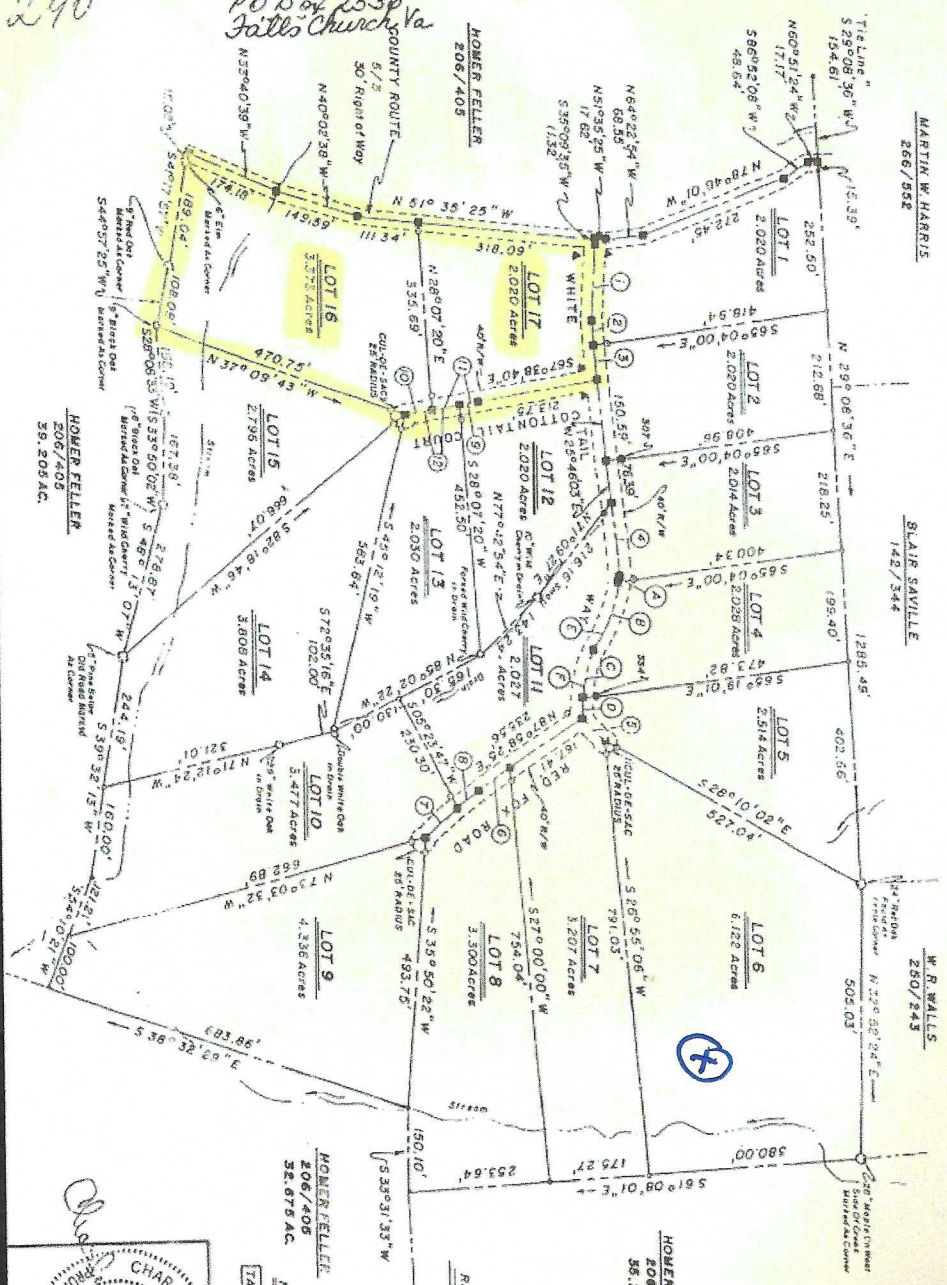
PO Box 2330
Falls Church Va

HOMER FELLER
206/405

COUNTY ROUTE 5/3
30' Right of Way

N 35°40'39" W
N 40°02'38" W
N 51° 35' 25" W
174.18'
149.39'
111.34'
318.09'

LOT 16
3.379 Acres

LOT 17
2.020 Acres

N 28°07'20" E
335.69'

CUL-DE-SAC
25' RADIUS

N 37° 09' 43" W
470.75'

189.04'
108.06'
S 28° 06' 33" W
S 33° 50' 02" W
167.38'

HOMER FELLER
206/405
39.205 AC.

LOT 15
2.796 Acres

S 82°18'49" W
666.01'

S 45°12'19" W
583.64'

LOT 13
2.030 Acres

S 28°07'20" W
452.50'

LOT 12
2.020 Acres

COTTONTAIL COURT

WHITE

LOT 1
2.020 Acres

N 78°46'10" W
212.45'
252.50'

S 65°04'00" E
418.54'

LOT 2
2.020 Acres
212.68'

N 29° 08' 36" E

MARTIN W HARRIS
266/552

Tie Line
S 29°08'36" W
154.61'

N 60°51'24" W
17.17'

S 86°52'06" W
48.64'

N 64°22'54" W
68.55'

N 51°35'25" W
17.62'

S 35°09'35" W
11.32'

LOT 3
2.014 Acres
S 65°04'00" E
396.98'
218.25'

BLAIR SAVILLE
142/344

LOT 4
2.028 Acres
S 65°04'00" E
400.34'
195.40'

1285.45'

LOT 5
2.514 Acres
S 65°18'01" E
473.82'
402.66'

S 28°10'02" E
527.04'

LOT 6
6.122 Acres
N 12° 52' 24" E
505.03'

W. R. WALLS
250/243

LOT 11
2.027 Acres
N 85°02'20" W
165.30'
100.00'

N 77°12'54" E

S 05°25'47" W
230.30'

LOT 14
3.808 Acres

S 72°35'16" E
102.00'

LOT 10
3.477 Acres
N 71°12'24" W
321.01'

S 39° 32' 13" W
244.19'
160.00'

S 48° 07' W
278.87'

N 73°03'32" W
689.69'

CUL-DE-SAC
25' RADIUS

LOT 9
4.336 Acres

S 35° 50' 22" W
493.75'

LOT 8
3.300 Acres
S 27° 00' 00" W
754.04'

LOT 7
3.207 Acres
S 26° 55' 06" W
791.03'

RED FOX ROAD

CUL-DE-SAC
25' RADIUS

S 36° 32' 29" E
683.86'

121.21'
100.00'

Stream

150.10'
S 33°31'33" W

253.64'
175.27'
S 61°08'00" E
580.00'

HOMER FELLER
206/405
32.675 AC.

HOMER
206
35.

CHAR